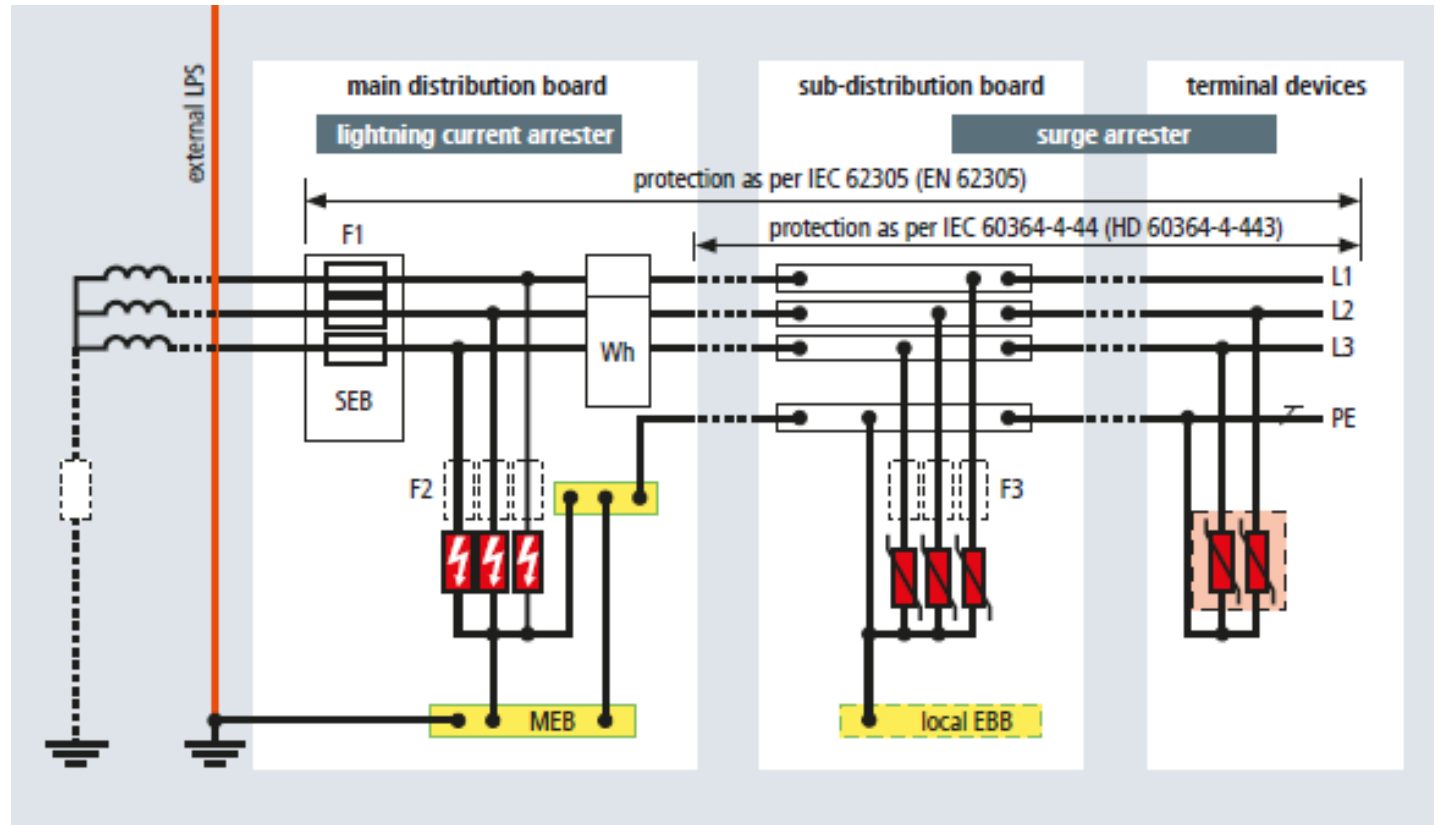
external LPS

main distribution board

sub-distribution board

terminal devices

lightning current arrester

surge arrester

protection as per IEC 62305 (EN 62305)

protection as per IEC 60364-4-44 (HD 60364-4-443)

F1

SEB

Wh

L1

L2

L3

PE

F2

F3

MEB

local EBB